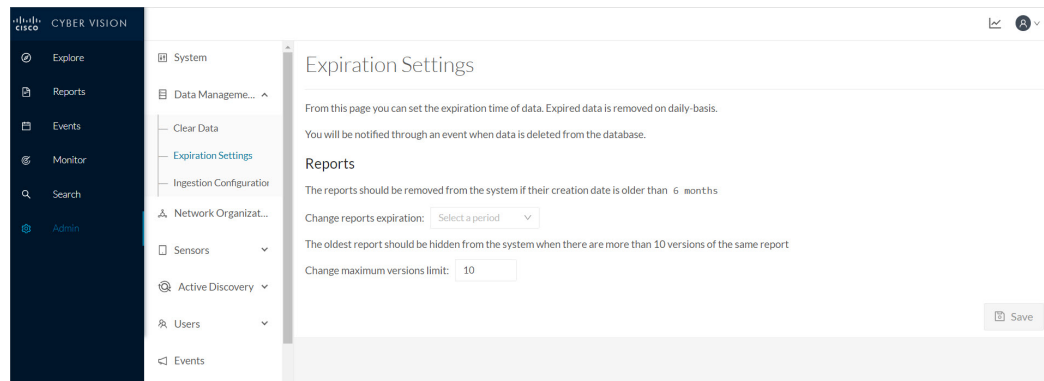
cisco CYBER VISION

Explore
Reports
Events
Monitor
Search
Admin

System
Data Manageme...
Clear Data
Expiration Settings
Ingestion Configuratior
Network Organizat...
Sensors
Active Discovery
Users
Events

Expiration Settings

From this page you can set the expiration time of data. Expired data is removed on daily-basis.

You will be notified through an event when data is deleted from the database.

Reports

The reports should be removed from the system if their creation date is older than 6 months

Change reports expiration: Select a period

The oldest report should be hidden from the system when there are more than 10 versions of the same report

Change maximum versions limit: 10

Save